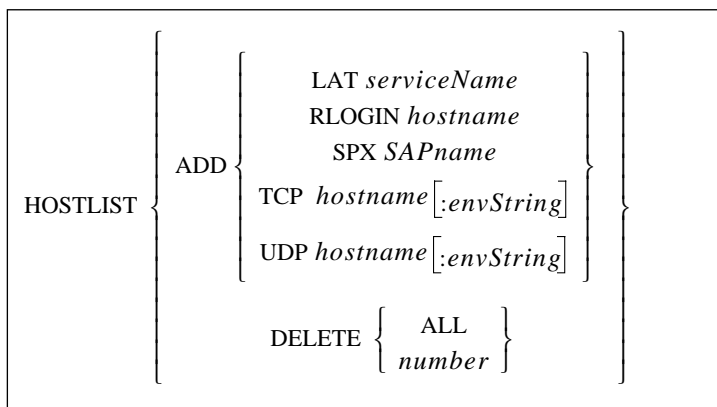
HOSTLIST $\left\{ \begin{array}{c} \text{ADD} \left\{ \begin{array}{c} \text{LAT } \textit{serviceName} \\ \text{RLOGIN } \textit{hostname} \\ \text{SPX } \textit{SAPname} \\ \text{TCP } \textit{hostname}\left[:\textit{envString}\right] \\ \text{UDP } \textit{hostname}\left[:\textit{envString}\right] \end{array} \right\} \\ \text{DELETE} \left\{ \begin{array}{c} \text{ALL} \\ \textit{number} \end{array} \right\} \end{array} \right\}$